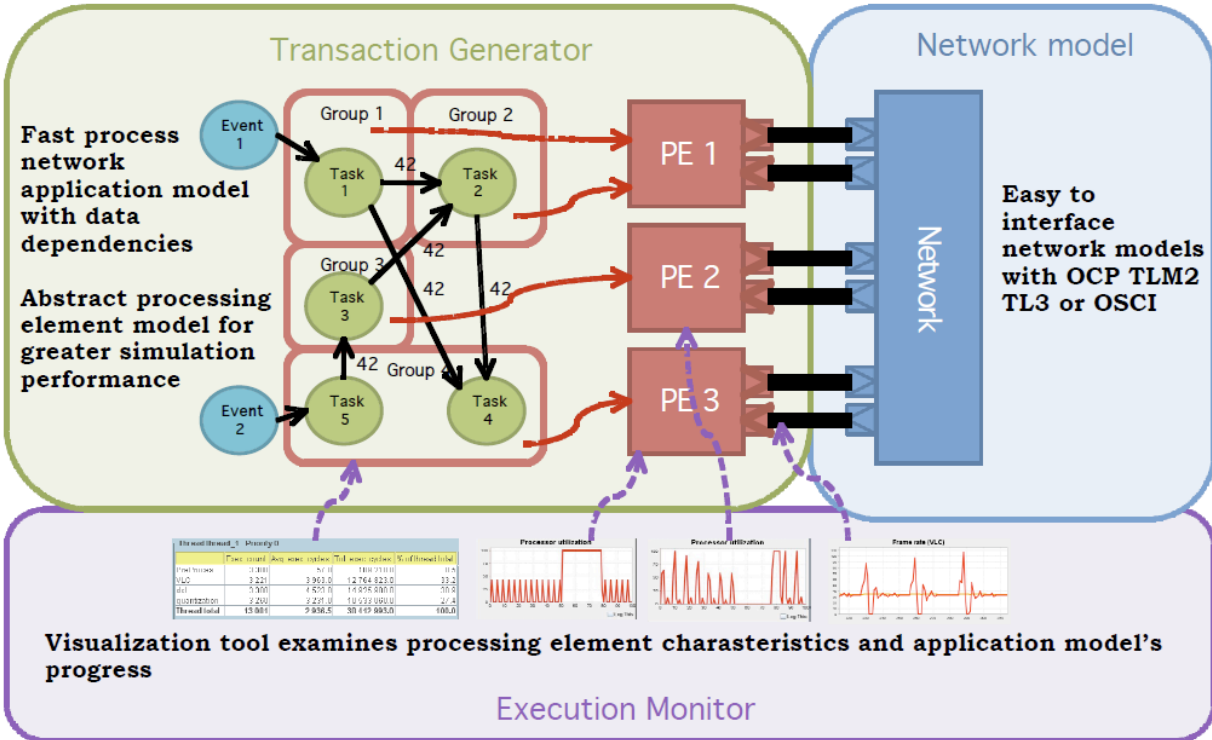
Transaction Generator

Network model

Fast process network application model with data dependencies

Abstract processing element model for greater simulation performance

Event 1

Event 2

Group 1

Group 2

Group 3

Group 4

Task 1

Task 2

Task 3

Task 4

Task 5

42

42

42

42

42

PE 1

PE 2

PE 3

Network

Easy to interface network models with OCP TLM2 TL3 or OSCI

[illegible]

Processor utilization

Processor utilization

Frame rate (VLC)

Visualization tool examines processing element charasteristics and application model's progress

Execution Monitor